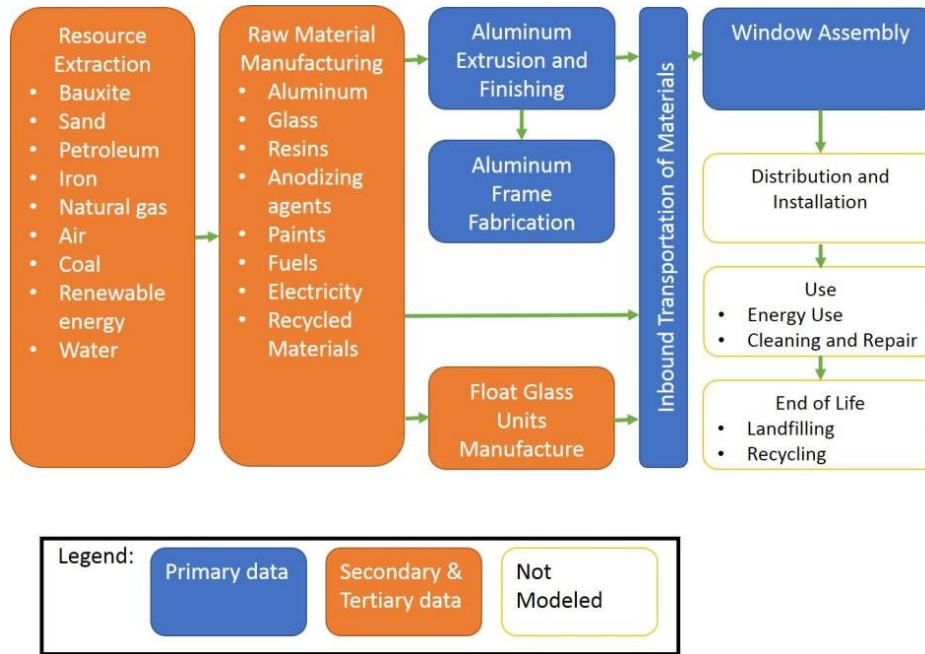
Resource Extraction
- Bauxite
- Sand
- Petroleum
- Iron
- Natural gas
- Air
- Coal
- Renewable energy
- Water

Raw Material Manufacturing
- Aluminum
- Glass
- Resins
- Anodizing agents
- Paints
- Fuels
- Electricity
- Recycled Materials

Aluminum Extrusion and Finishing

Aluminum Frame Fabrication

Float Glass Units Manufacture

Inbound Transportation of Materials

Window Assembly

Distribution and Installation

Use
- Energy Use
- Cleaning and Repair

End of Life
- Landfilling
- Recycling

Legend:

Primary data

Secondary & Tertiary data

Not Modeled